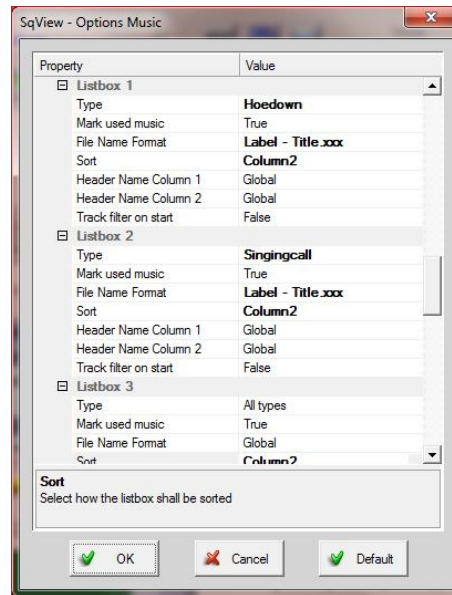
SqView - Options Music

| Property | Value |
|---|---|
| ⊟ Listbox 1 | |
| Type | Hoedown |
| Mark used music | True |
| File Name Format | Label - Title.xxx |
| Sort | Column2 |
| Header Name Column 1 | Global |
| Header Name Column 2 | Global |
| Track filter on start | False |
| ⊟ Listbox 2 | |
| Type | Singingcall |
| Mark used music | True |
| File Name Format | Label - Title.xxx |
| Sort | Column2 |
| Header Name Column 1 | Global |
| Header Name Column 2 | Global |
| Track filter on start | False |
| ⊟ Listbox 3 | |
| Type | All types |
| Mark used music | True |
| File Name Format | Global |
| Sort | Column2 |

Sort
Select how the listbox shall be sorted

OK Cancel Default